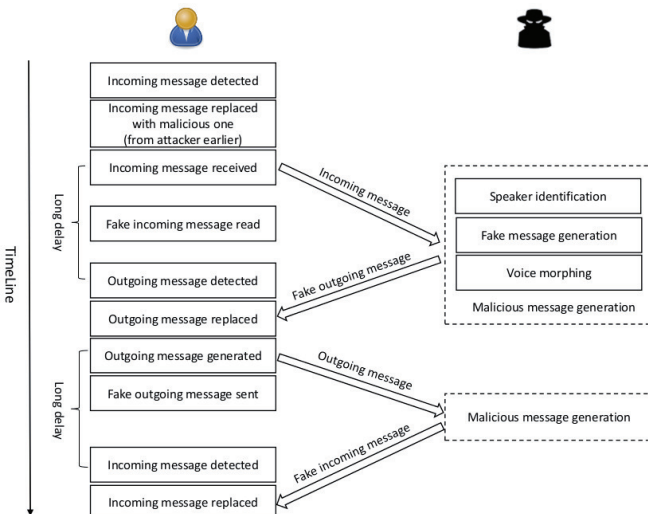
TimeLine

Incoming message detected

Incoming message replaced with malicious one (from attacker earlier)

Incoming message received

Long delay

Fake incoming message read

Outgoing message detected

Outgoing message replaced

Outgoing message generated

Long delay

Fake outgoing message sent

Incoming message detected

Incoming message replaced

Incoming message

Fake outgoing message

Outgoing message

Fake incoming message

Speaker identification

Fake message generation

Voice morphing

Malicious message generation

Malicious message generation